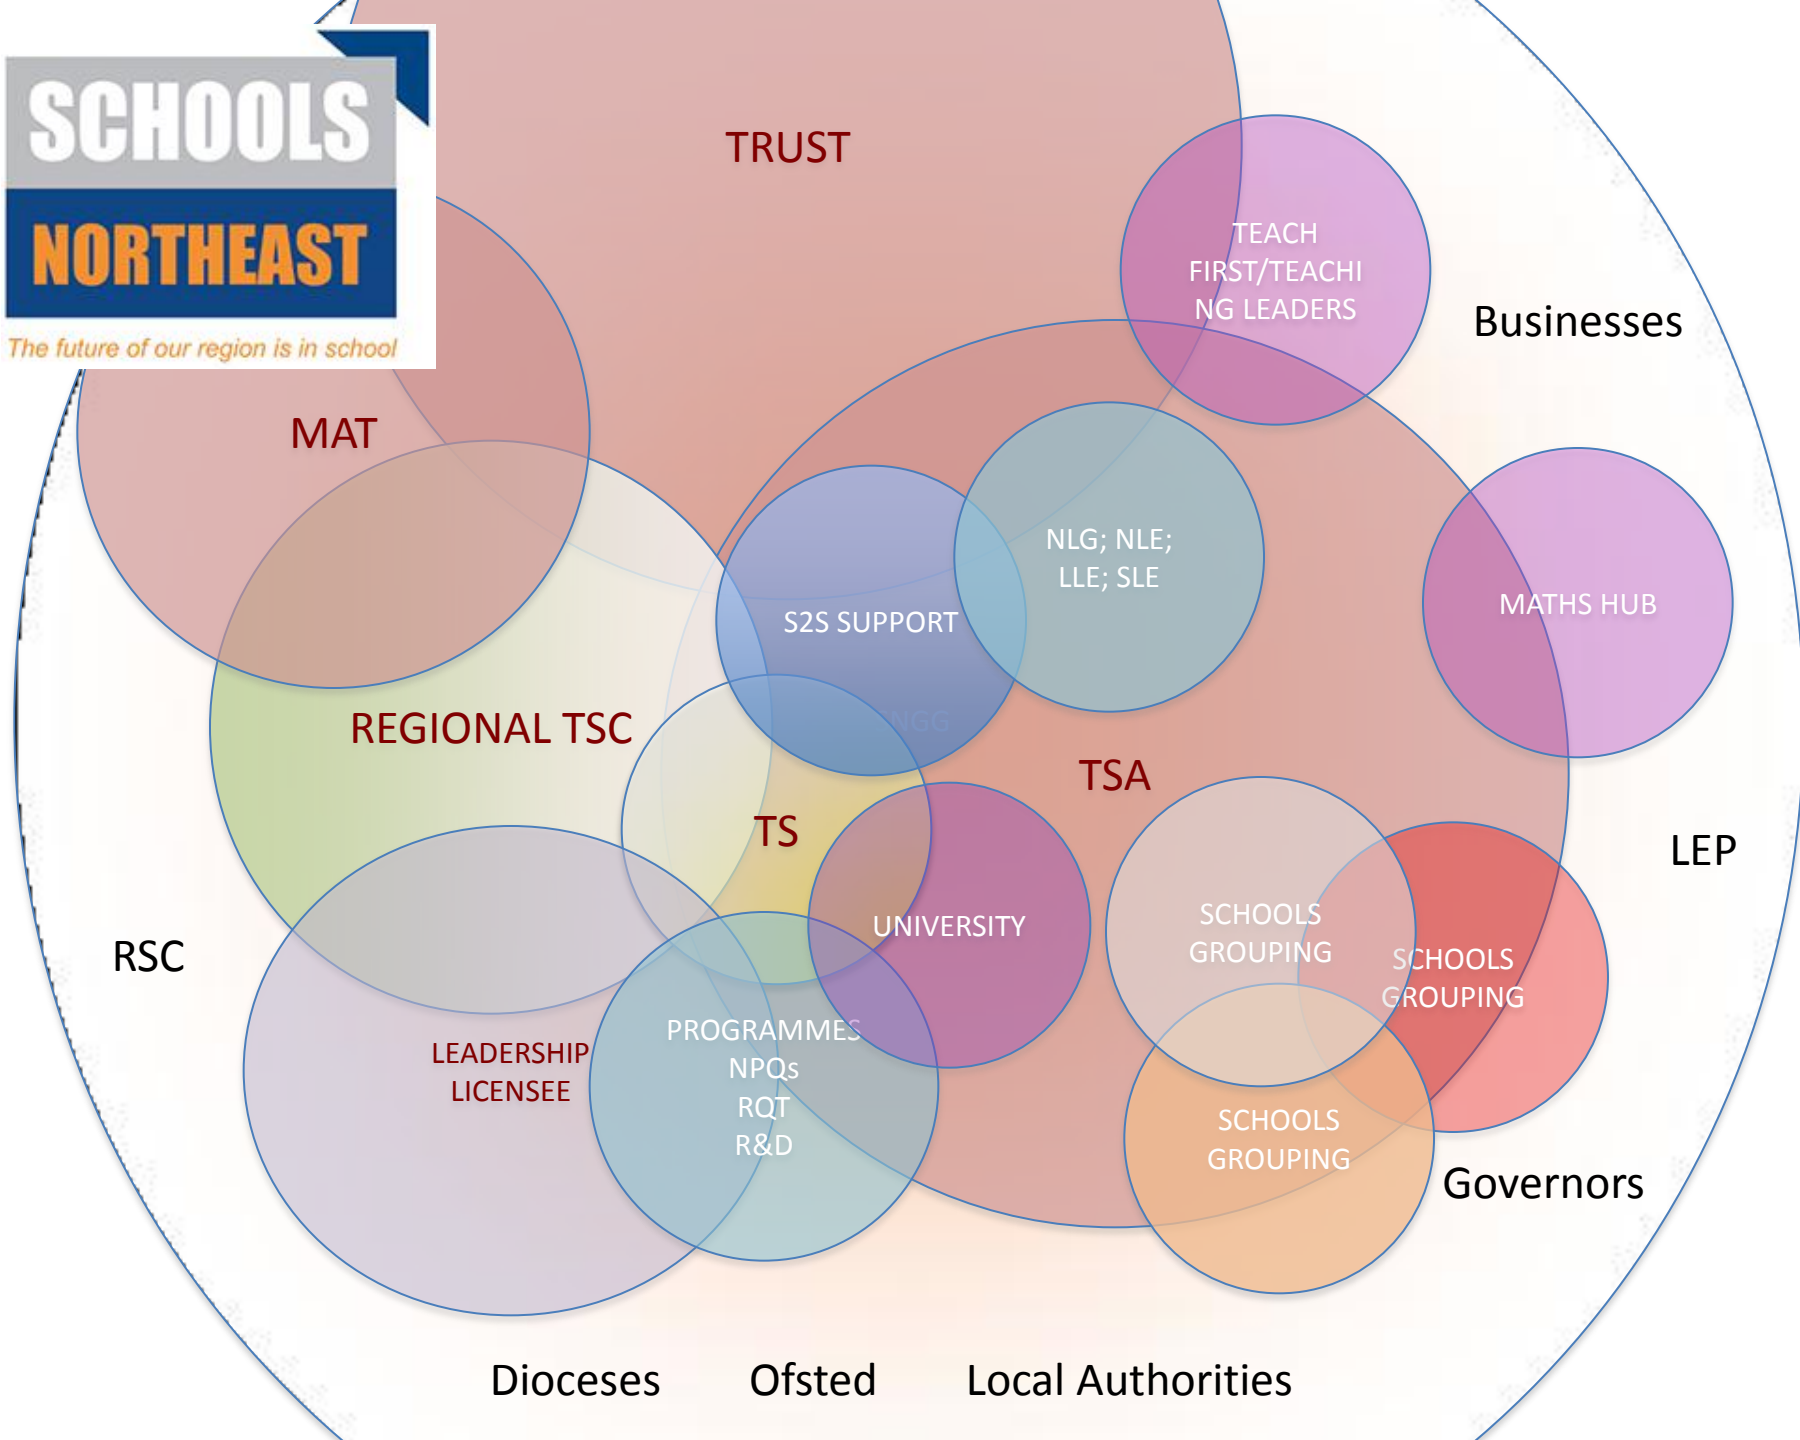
SCHOOLS NORTHEAST
The future of our region is in school

TRUST

TEACH FIRST/TEACHING LEADERS

Businesses

MAT

NLG; NLE; LLE; SLE

S2S SUPPORT

MATHS HUB

NGG

REGIONAL TSC

TSA

TS

LEP

UNIVERSITY

SCHOOLS GROUPING

SCHOOLS GROUPING

RSC

LEADERSHIP LICENSEE

PROGRAMMES NPQs RQT R&D

SCHOOLS GROUPING

Governors

Dioceses

Ofsted

Local Authorities